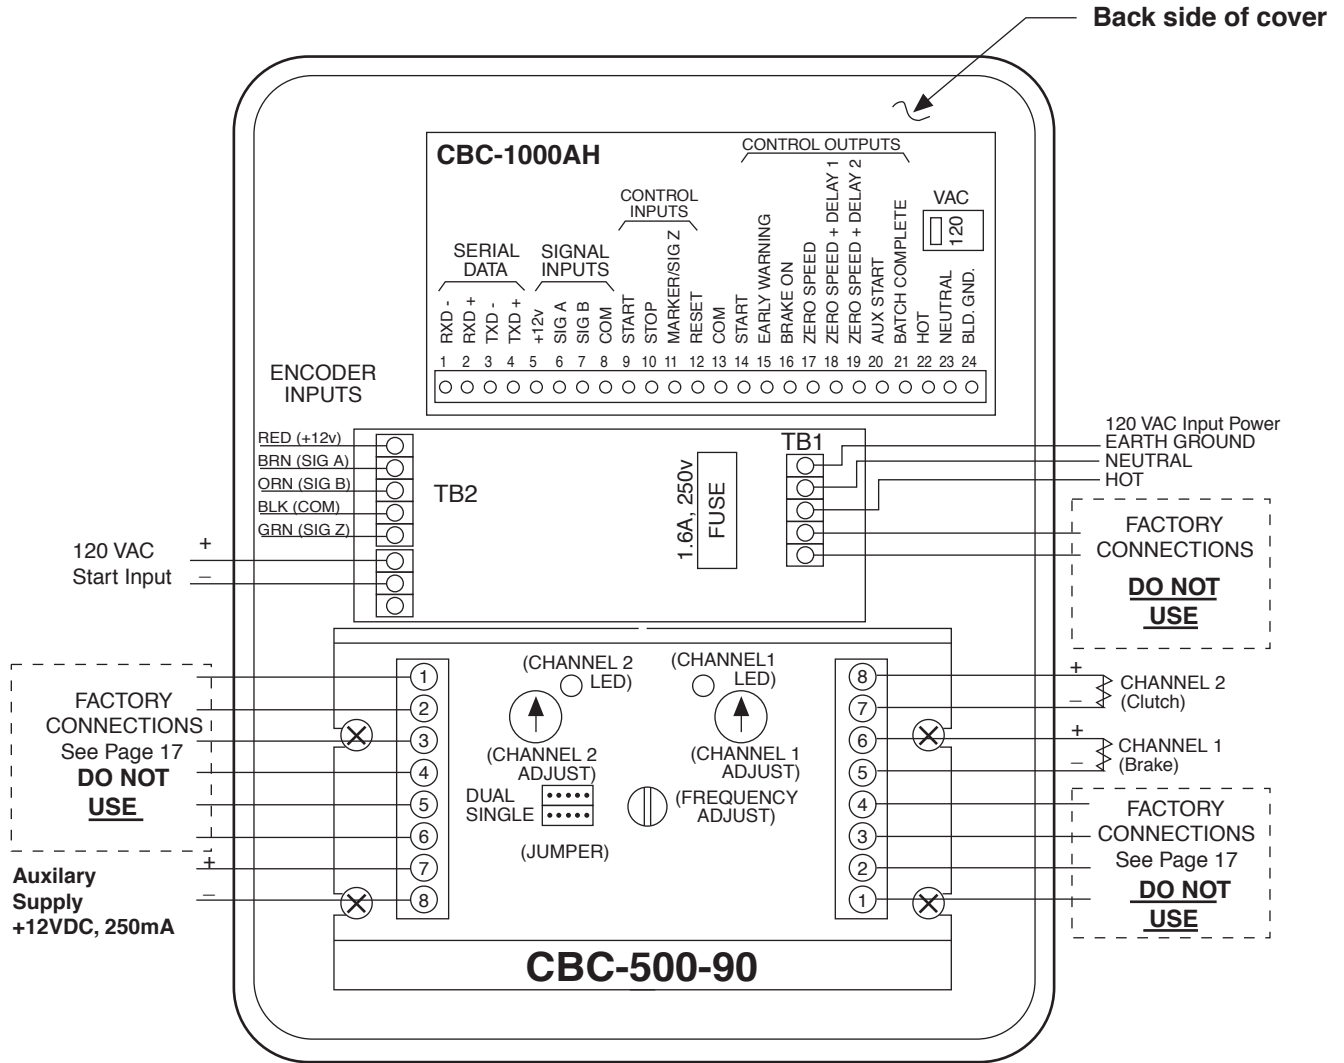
Back side of cover

CBC-1000AH

CONTROL OUTPUTS

CONTROL INPUTS

VAC
120

SERIAL DATA
SIGNAL INPUTS

RXD -
RXD +
TXD -
TXD +
+12v
SIG A
SIG B
COM
START
STOP
MARKER/SIG Z
RESET
COM
START
EARLY WARNING
BRAKE ON
ZERO SPEED
ZERO SPEED + DELAY 1
ZERO SPEED + DELAY 2
AUX START
BATCH COMPLETE
HOT
NEUTRAL
BLD. GND.

1 2 3 4 5 6 7 8 9 10 11 12 13 14 15 16 17 18 19 20 21 22 23 24

ENCODER INPUTS

RED (+12v)
BRN (SIG A)
ORN (SIG B)
BLK (COM)
GRN (SIG Z)

TB2

1.6A, 250v
FUSE

TB1

120 VAC Input Power
EARTH GROUND
NEUTRAL
HOT

120 VAC Start Input
+
–

FACTORY CONNECTIONS
DO NOT USE

FACTORY CONNECTIONS
See Page 17
DO NOT USE

(CHANNEL 2 LED)
(CHANNEL1 LED)

(CHANNEL 2 ADJUST)
(CHANNEL 1 ADJUST)

DUAL
SINGLE
(JUMPER)

(FREQUENCY ADJUST)

1 2 3 4 5 6 7 8

8 7 6 5 4 3 2 1

+
–
CHANNEL 2 (Clutch)

+
–
CHANNEL 1 (Brake)

FACTORY CONNECTIONS
See Page 17
DO NOT USE

+
–
Auxilary Supply +12VDC, 250mA

CBC-500-90